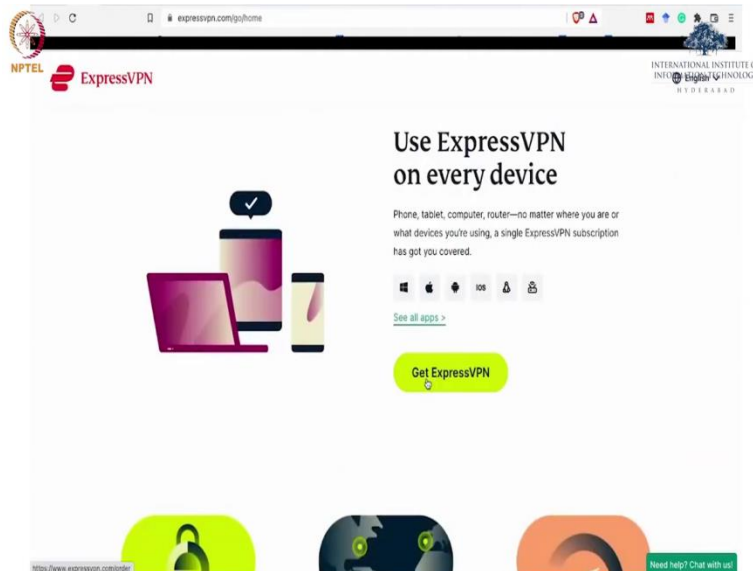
expressvpn.com/go/home

NPTEL

ExpressVPN

INTERNATIONAL INSTITUTE OF INFORMATION TECHNOLOGY
HYDERABAD

English

Use ExpressVPN on every device

Phone, tablet, computer, router—no matter where you are or what devices you're using, a single ExpressVPN subscription has got you covered.

iOS

See all apps >

Get ExpressVPN

https://www.expressvpn.com/order

Need help? Chat with us!